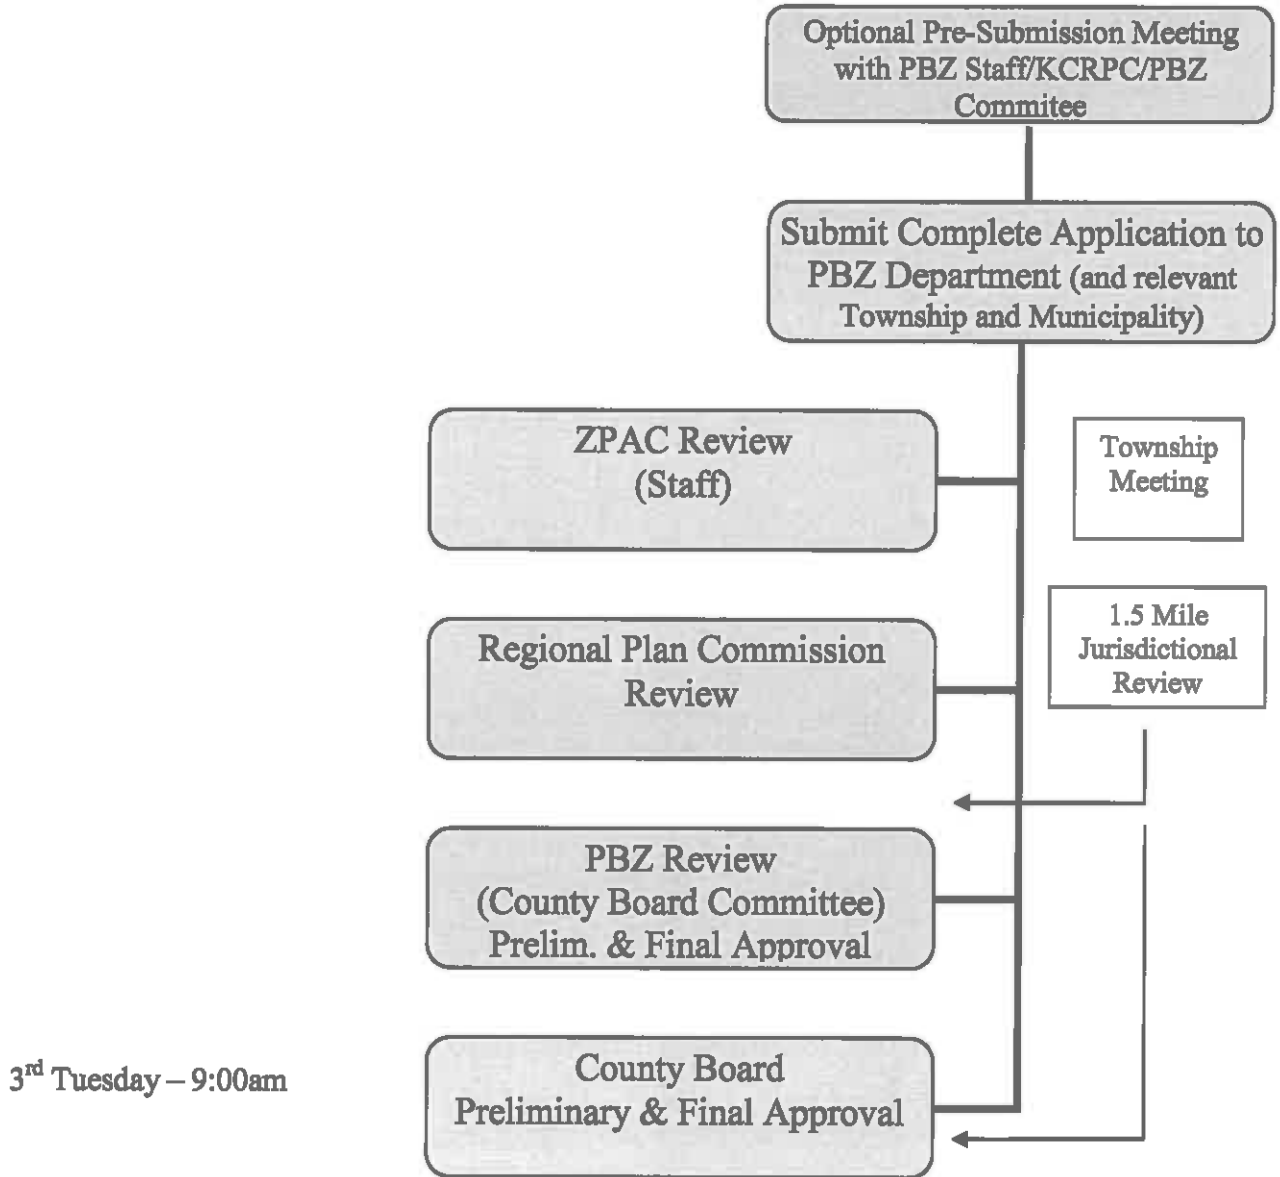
Optional Pre-Submission Meeting with PBZ Staff/KCRPC/PBZ Commitee

Submit Complete Application to PBZ Department (and relevant Township and Municipality)

ZPAC Review (Staff)

Township Meeting

Regional Plan Commission Review

1.5 Mile Jurisdictional Review

PBZ Review (County Board Committee) Prelim. & Final Approval

$3^{rd}$ Tuesday – 9:00am

County Board Preliminary & Final Approval